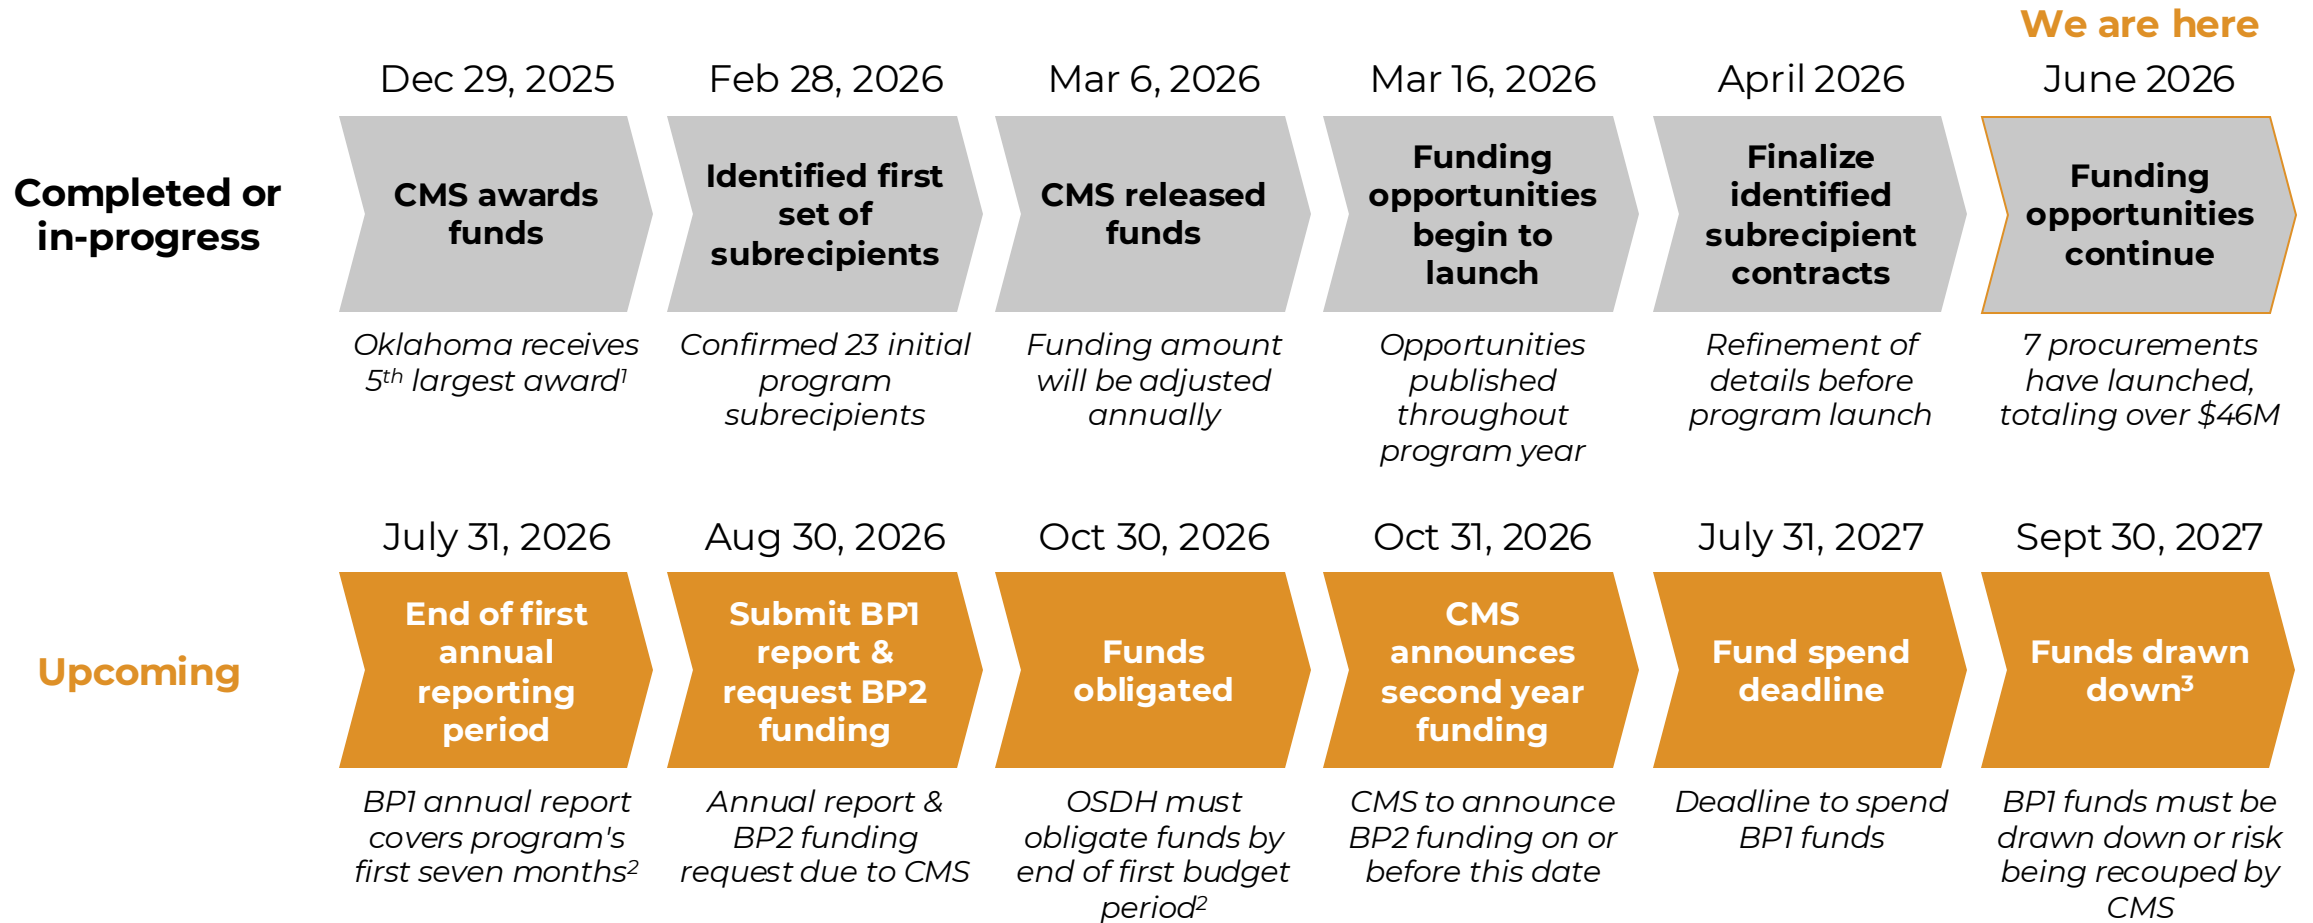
We are here

Completed or in-progress

Dec 29, 2025

CMS awards funds

Oklahoma receives 5$^{th}$ largest award$^{1}$

Feb 28, 2026

Identified first set of subrecipients

Confirmed 23 initial program subrecipients

Mar 6, 2026

CMS released funds

Funding amount will be adjusted annually

Mar 16, 2026

Funding opportunities begin to launch

Opportunities published throughout program year

April 2026

Finalize identified subrecipient contracts

Refinement of details before program launch

June 2026

Funding opportunities continue

7 procurements have launched, totaling over $46M

Upcoming

July 31, 2026

End of first annual reporting period

BP1 annual report covers program's first seven months$^{2}$

Aug 30, 2026

Submit BP1 report & request BP2 funding

Annual report & BP2 funding request due to CMS

Oct 30, 2026

Funds obligated

OSDH must obligate funds by end of first budget period$^{2}$

Oct 31, 2026

CMS announces second year funding

CMS to announce BP2 funding on or before this date

July 31, 2027

Fund spend deadline

Deadline to spend BP1 funds

Sept 30, 2027

Funds drawn down$^{3}$

BP1 funds must be drawn down or risk being recouped by CMS